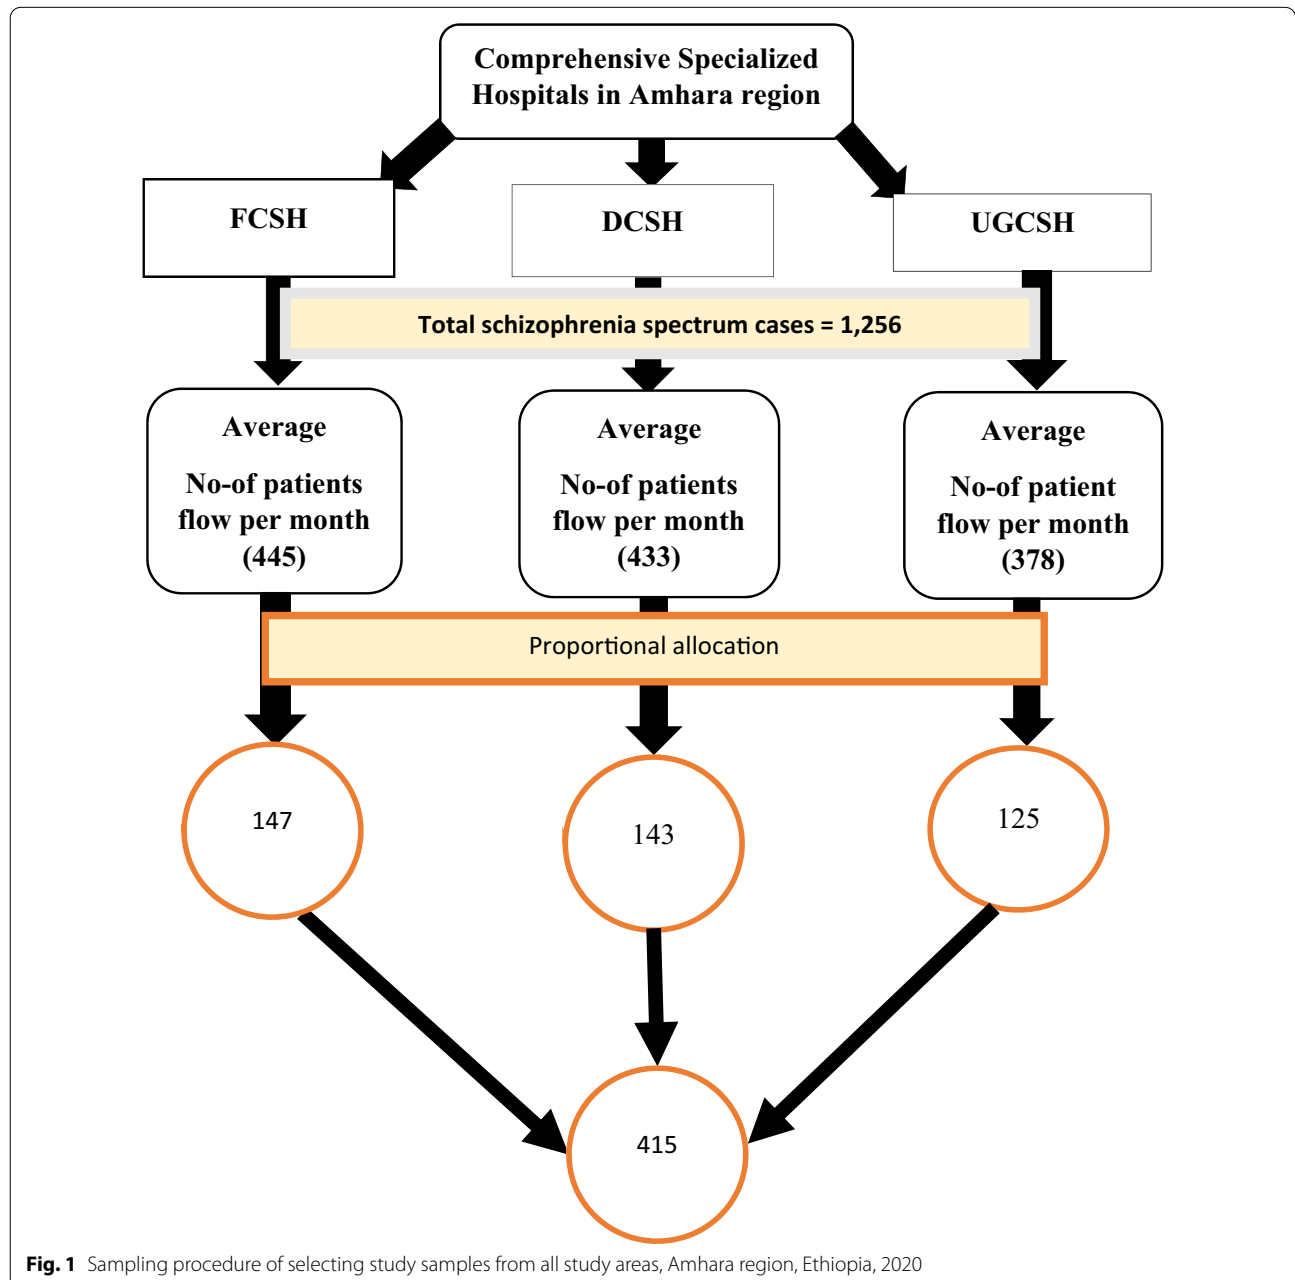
Comprehensive Specialized Hospitals in Amhara region

FCSH

DCSH

UGCSH

Total schizophrenia spectrum cases = 1,256

Average

No-of patients flow per month (445)

Average

No-of patients flow per month (433)

Average

No-of patient flow per month (378)

Proportional allocation

147

143

125

415

Fig. 1 Sampling procedure of selecting study samples from all study areas, Amhara region, Ethiopia, 2020